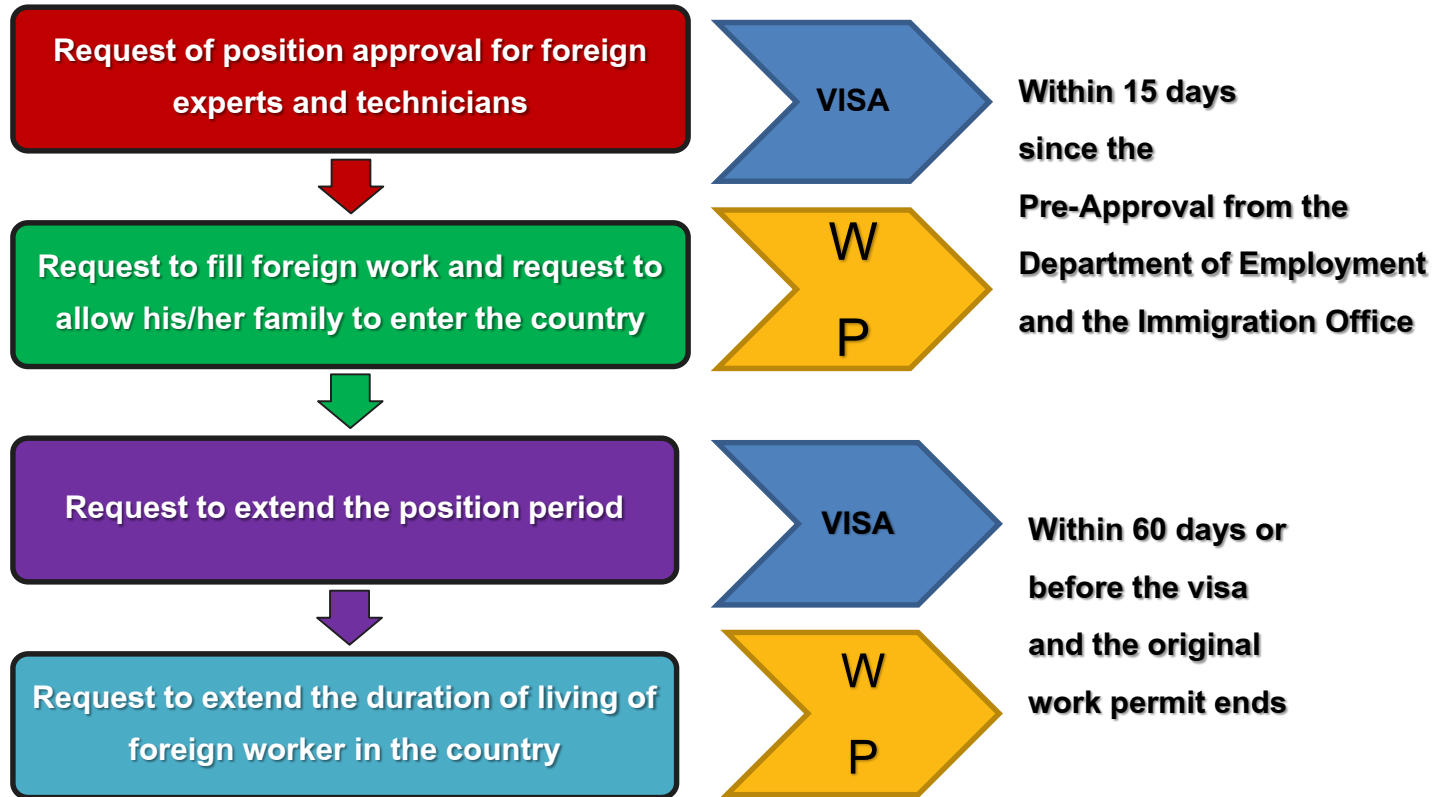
Request of position approval for foreign experts and technicians

VISA

Within 15 days since the Pre-Approval from the Department of Employment and the Immigration Office

Request to fill foreign work and request to allow his/her family to enter the country

W
P

Request to extend the position period

VISA

Within 60 days or before the visa and the original work permit ends

Request to extend the duration of living of foreign worker in the country

W
P